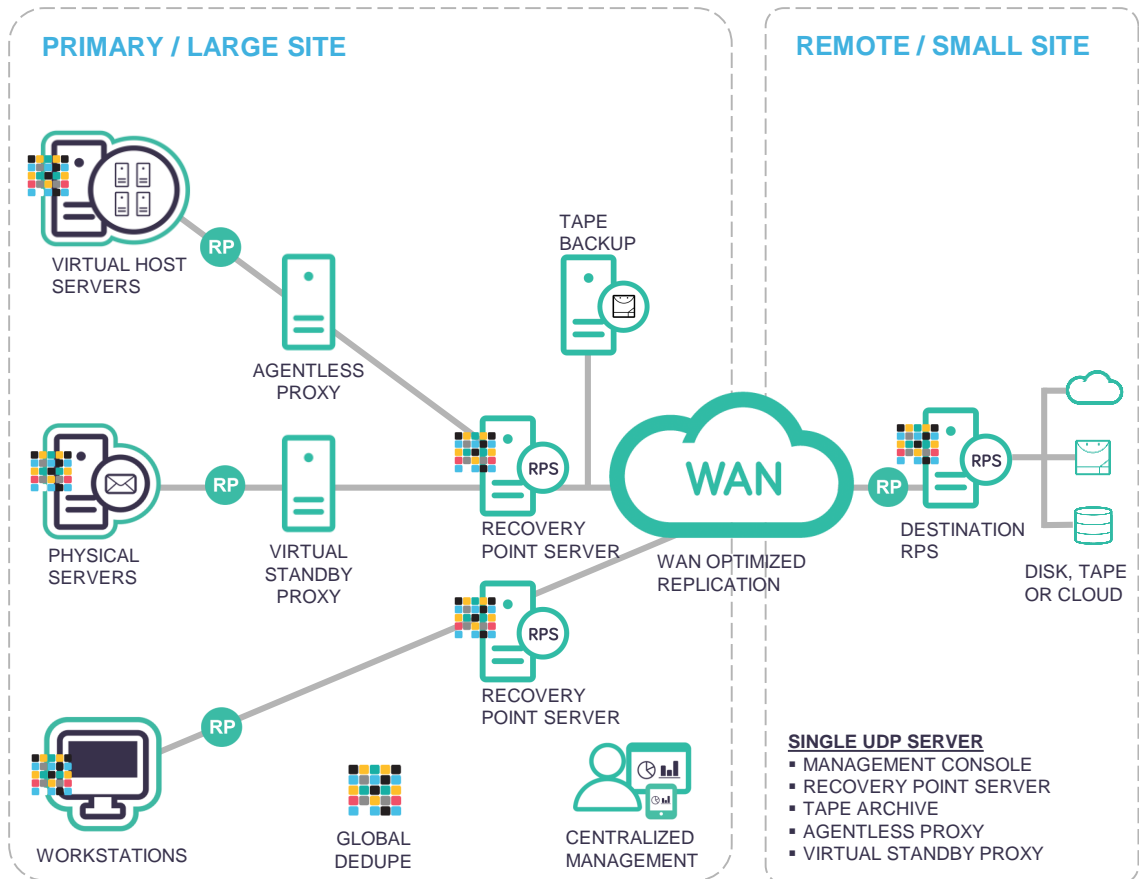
PRIMARY / LARGE SITE

REMOTE / SMALL SITE

RP

VIRTUAL HOST SERVERS

AGENTLESS PROXY

TAPE BACKUP

RPS

RECOVERY POINT SERVER

WAN

WAN OPTIMIZED REPLICATION

RP

RPS

DESTINATION RPS

DISK, TAPE OR CLOUD

PHYSICAL SERVERS

RP

VIRTUAL STANDBY PROXY

RPS

RECOVERY POINT SERVER

RP

WORKSTATIONS

GLOBAL DEDUPE

CENTRALIZED MANAGEMENT

SINGLE UDP SERVER
▪ MANAGEMENT CONSOLE
▪ RECOVERY POINT SERVER
▪ TAPE ARCHIVE
▪ AGENTLESS PROXY
▪ VIRTUAL STANDBY PROXY